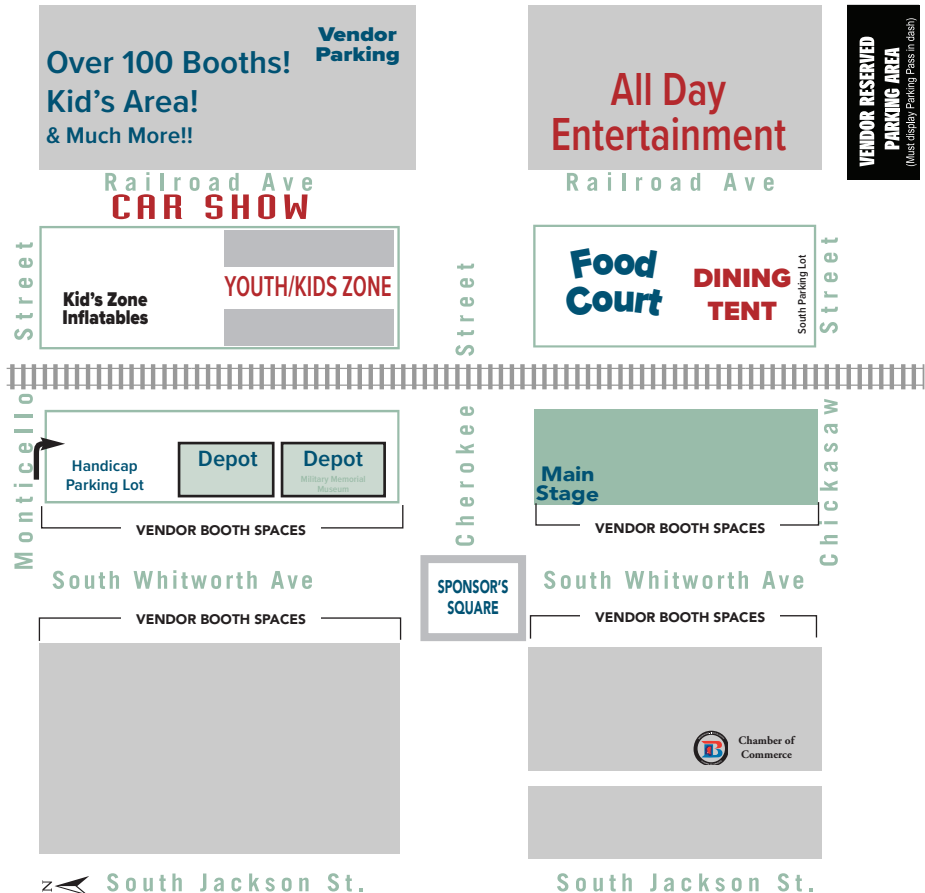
Over 100 Booths!
Kid's Area!
& Much More!!

Vendor Parking

All Day Entertainment

VENDOR RESERVED PARKING AREA
(Must display Parking Pass in dash)

Railroad Ave

CAR SHOW

Railroad Ave

Street

Kid's Zone Inflatables

YOUTH/KIDS ZONE

Street

Food Court

DINING TENT

South Parking Lot

Street

Monticello

Handicap Parking Lot

Depot

Depot
Military Memorial Museum

VENDOR BOOTH SPACES

Cherokee

Main Stage

VENDOR BOOTH SPACES

Chickasaw

South Whitworth Ave

SPONSOR'S SQUARE

South Whitworth Ave

VENDOR BOOTH SPACES

VENDOR BOOTH SPACES

Chamber of Commerce

N

South Jackson St.

South Jackson St.